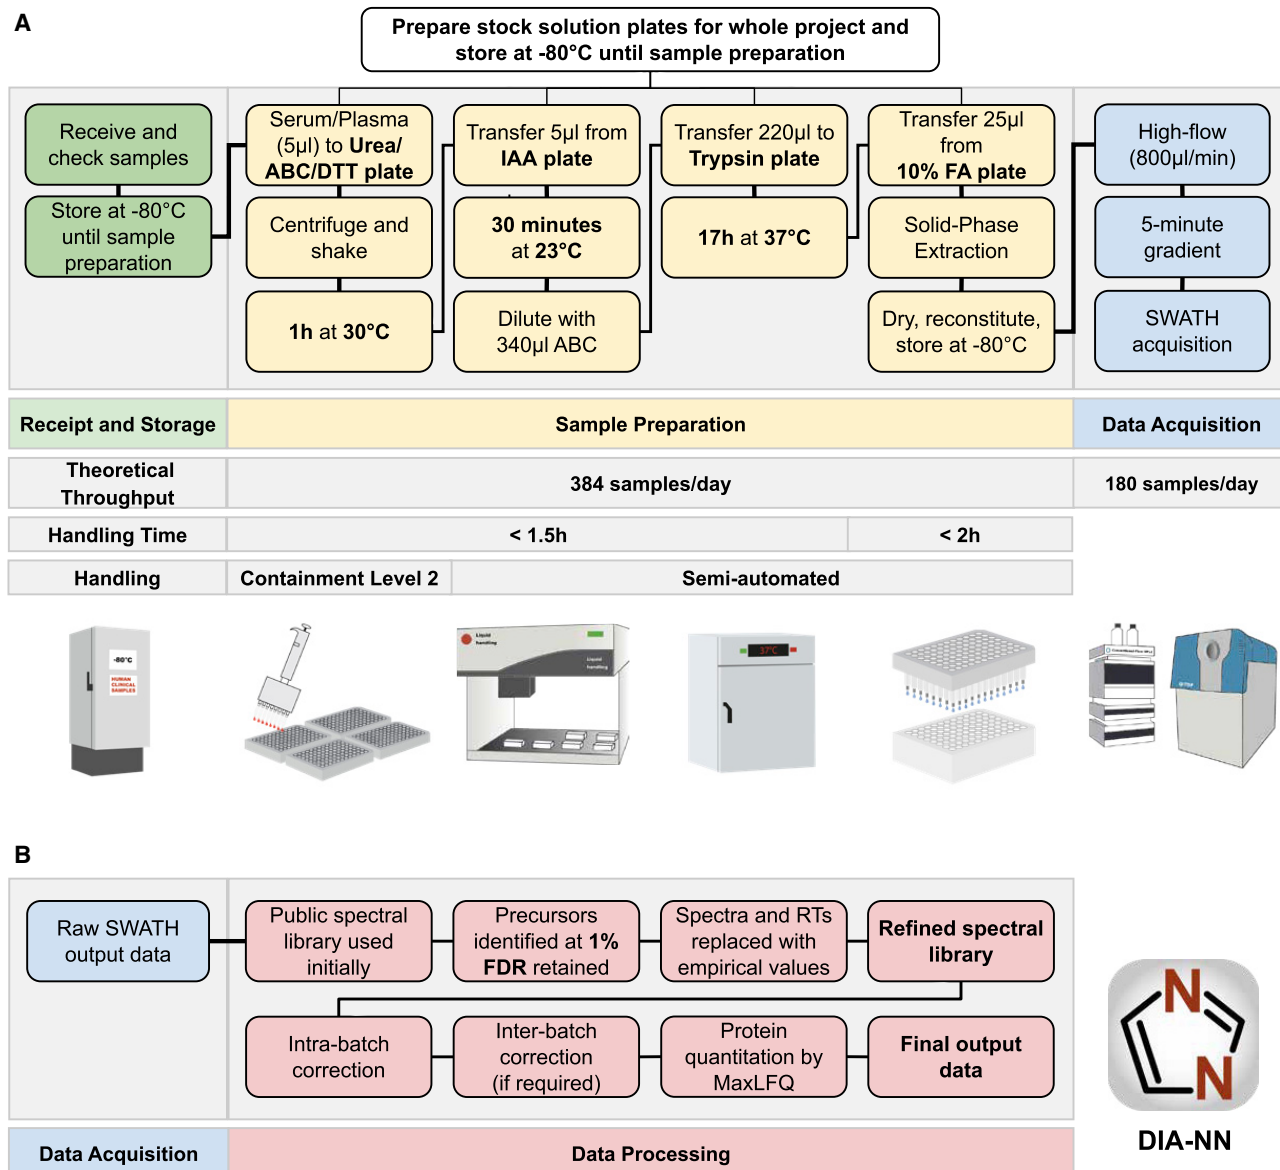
A

Prepare stock solution plates for whole project and store at -80°C until sample preparation

Receive and check samples

Store at -80°C until sample preparation

Serum/Plasma (5µl) to Urea/ ABC/DTT plate

Centrifuge and shake

1h at 30°C

Transfer 5µl from IAA plate

30 minutes at 23°C

Dilute with 340µl ABC

Transfer 220µl to Trypsin plate

17h at 37°C

Transfer 25µl from 10% FA plate

Solid-Phase Extraction

Dry, reconstitute, store at -80°C

High-flow (800µl/min)

5-minute gradient

SWATH acquisition

| Receipt and Storage | Sample Preparation | | Data Acquisition |
|---|---|---|---|
| Theoretical Throughput | 384 samples/day | | 180 samples/day |
| Handling Time | < 1.5h | < 2h | |
| Handling | Containment Level 2 | Semi-automated | |

-80°C

HUMAN CLINICAL SAMPLES

Liquid handling

37°C

B

Raw SWATH output data

Public spectral library used initially

Precursors identified at 1% FDR retained

Spectra and RTs replaced with empirical values

Refined spectral library

Intra-batch correction

Inter-batch correction (if required)

Protein quantitation by MaxLFQ

Final output data

N

N

DIA-NN

Data Acquisition

Data Processing